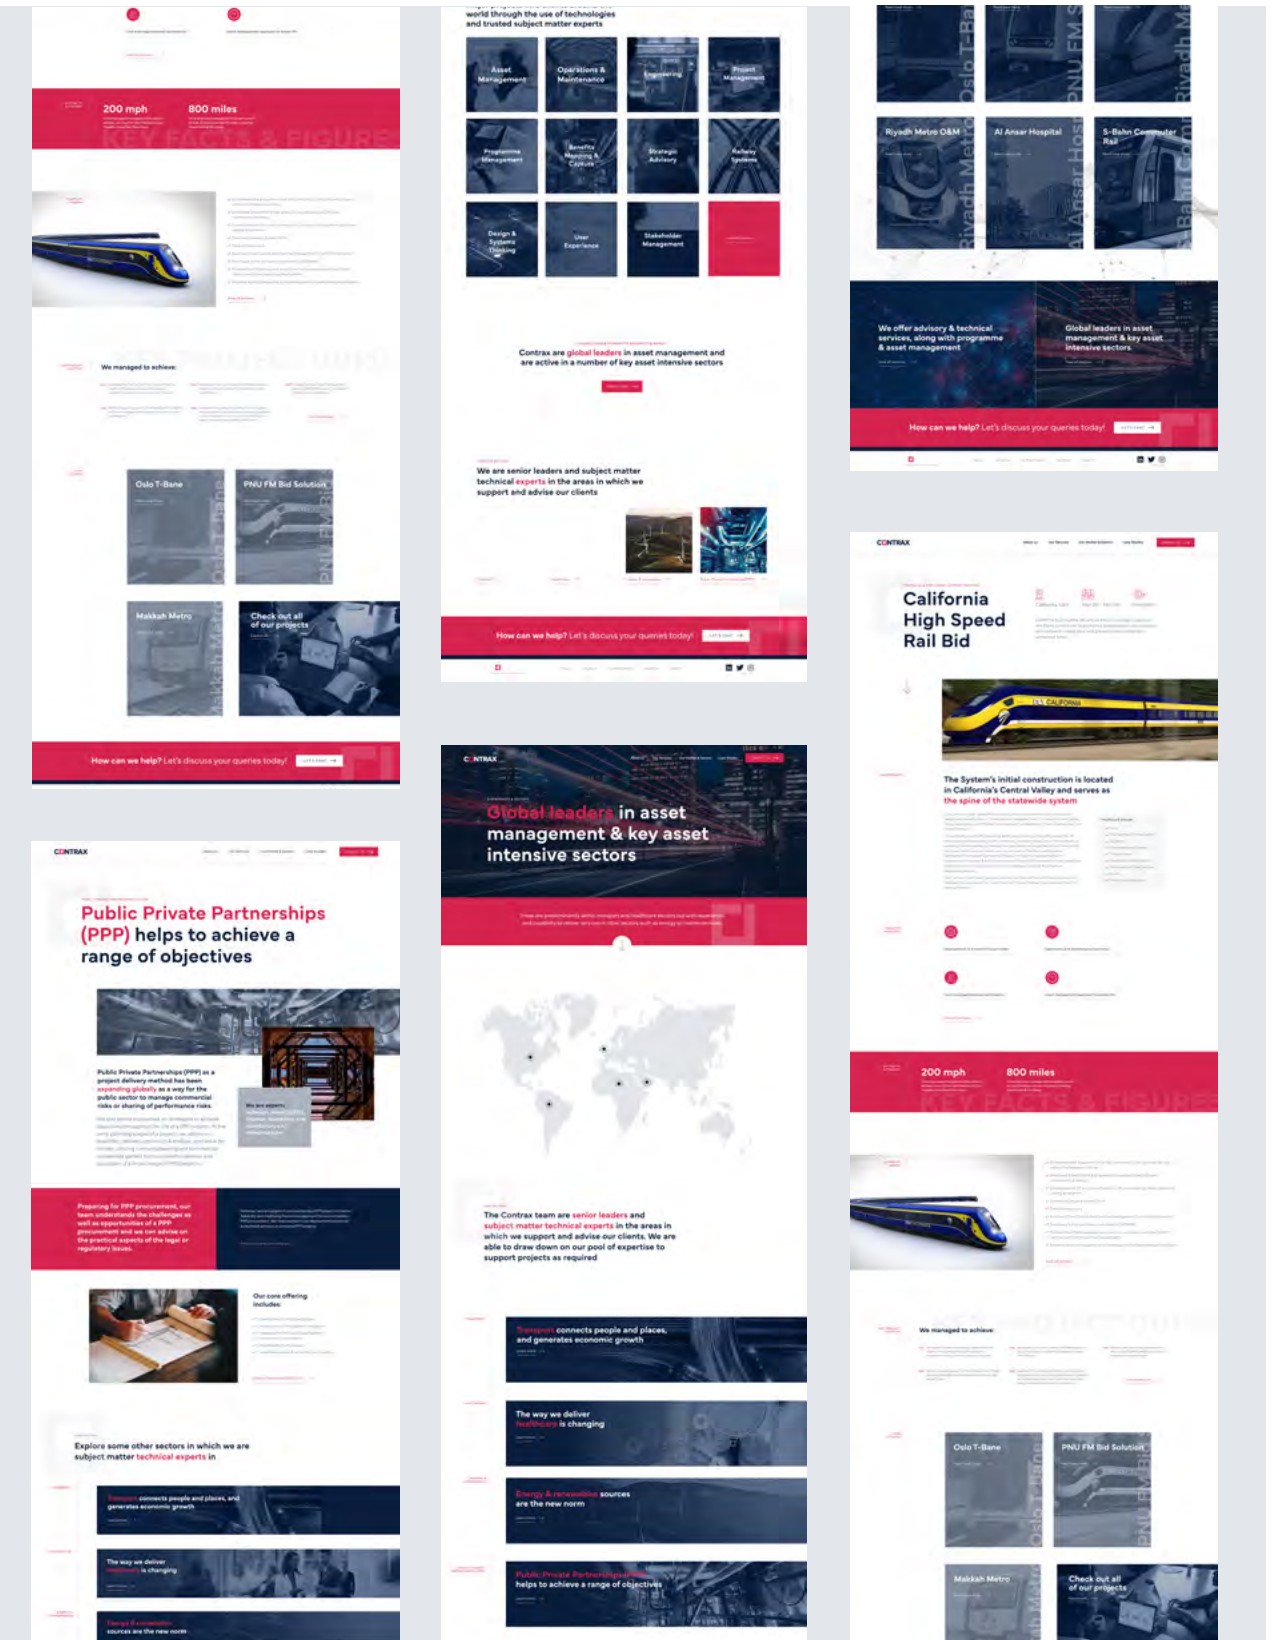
200 mph

800 miles

KEY FACTS & FIGURES

We managed to achieve:

Oslo T-Bane

PNU FM Bid Solution

Makkah Metro

Check out all of our projects

How can we help? Let's discuss your queries today!

world through the use of technologies and trusted subject matter experts

Asset Management

Operations & Maintenance

Engineering

Project Management

Programme Management

Benefits Mapping & Capture

Strategic Advisory

Railway Systems

Design & Systems Thinking

User Experience

Stakeholder Management

Contrax are global leaders in asset management and are active in a number of key asset intensive sectors

We are senior leaders and subject matter technical experts in the areas in which we support and advise our clients

How can we help? Let's discuss your queries today!

Oslo T-Bane

PNU FM S

Riyadh M

Riyadh Metro O&M

Al Ansar Hospital

S-Bahn Commuter Rail

Riyadh Metro

Al Ansar Hosp

S-Bahn Com

We offer advisory & technical services, along with programme & asset management

Global leaders in asset management & key asset intensive sectors

How can we help? Let's discuss your queries today!

CONTRAX

Public Private Partnerships (PPP) helps to achieve a range of objectives

Public Private Partnerships (PPP) as a project delivery method has been expanding globally as a way for the public sector to manage commercial risks or sharing of performance risks.

We are experts

Preparing for PPP procurement, our team understands the challenges as well as opportunities of a PPP procurement and we can advise on the practical aspects of the legal or regulatory issues.

Our core offering includes:

Explore some other sectors in which we are subject matter technical experts in

Transport connects people and places, and generates economic growth

The way we deliver healthcare is changing

Energy & renewables sources are the new norm

CONTRAX

Global leaders in asset management & key asset intensive sectors

The Contrax team are senior leaders and subject matter technical experts in the areas in which we support and advise our clients. We are able to draw down on our pool of expertise to support projects as required

Transport connects people and places, and generates economic growth

The way we deliver healthcare is changing

Energy & renewables sources are the new norm

Public Private Partnerships (PPP) helps to achieve a range of objectives

CONTRAX

California High Speed Rail Bid

The System's initial construction is located in California's Central Valley and serves as the spine of the statewide system

200 mph

800 miles

KEY FACTS & FIGURES

We managed to achieve:

Oslo T-Bane

PNU FM Bid Solution

Makkah Metro

Check out all of our projects